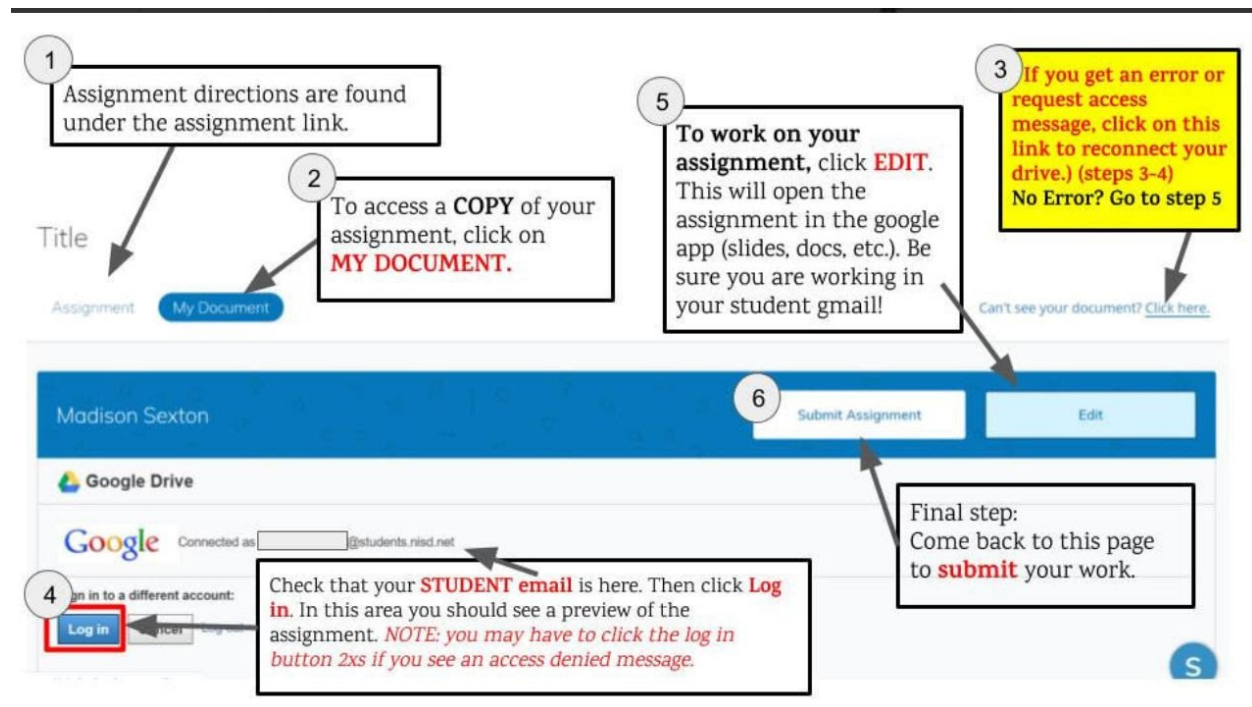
1
Assignment directions are found under the assignment link.

2
To access a COPY of your assignment, click on MY DOCUMENT.

5
To work on your assignment, click EDIT. This will open the assignment in the google app (slides, docs, etc.). Be sure you are working in your student gmail!

3
If you get an error or request access message, click on this link to reconnect your drive.) (steps 3-4)
No Error? Go to step 5

Title

Assignment My Document

Can't see your document? Click here.

Madison Sexton

6
Submit Assignment

Edit

Google Drive

Google Connected as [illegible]@students.nisd.net

Final step:
Come back to this page to submit your work.

4
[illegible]gn in to a different account:

Log in Cancel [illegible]

Check that your STUDENT email is here. Then click Log in. In this area you should see a preview of the assignment. NOTE: you may have to click the log in button 2xs if you see an access denied message.

S